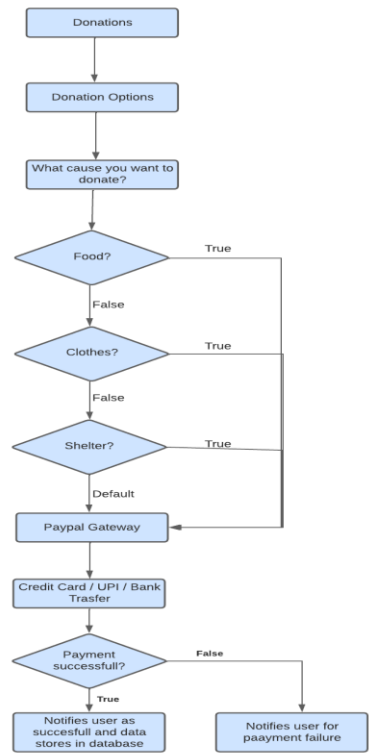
Donations

Donation Options

What cause you want to donate?

Food?

True

False

Clothes?

True

False

Shelter?

True

Default

Paypal Gateway

Credit Card / UPI / Bank Trasfer

Payment successfull?

False

True

Notifies user as succesfull and data stores in database

Notifies user for paayment failure